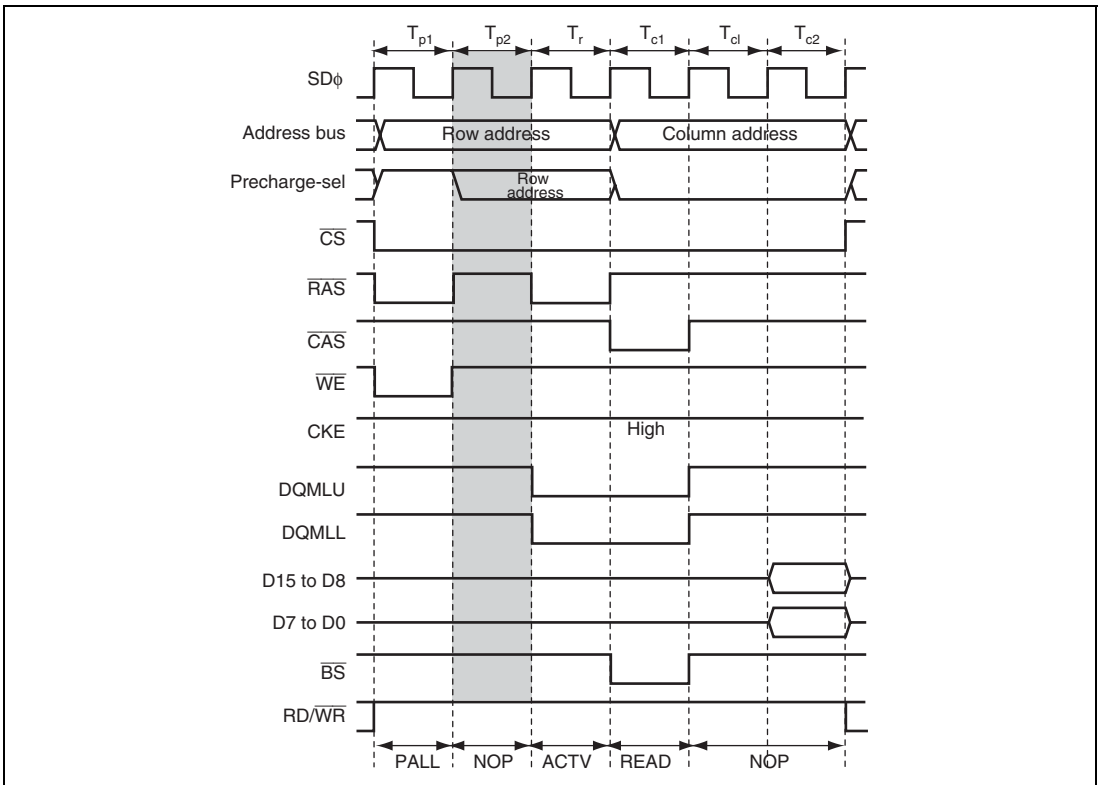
$T_{p1}$ $T_{p2}$ $T_r$ $T_{c1}$ $T_{cl}$ $T_{c2}$

SD$\phi$

Address bus

Row address

Column address

Precharge-sel

Row address

$\overline{CS}$

$\overline{RAS}$

$\overline{CAS}$

$\overline{WE}$

CKE

High

DQMLU

DQMLL

D15 to D8

D7 to D0

$\overline{BS}$

RD/$\overline{WR}$

PALL NOP ACTV READ NOP